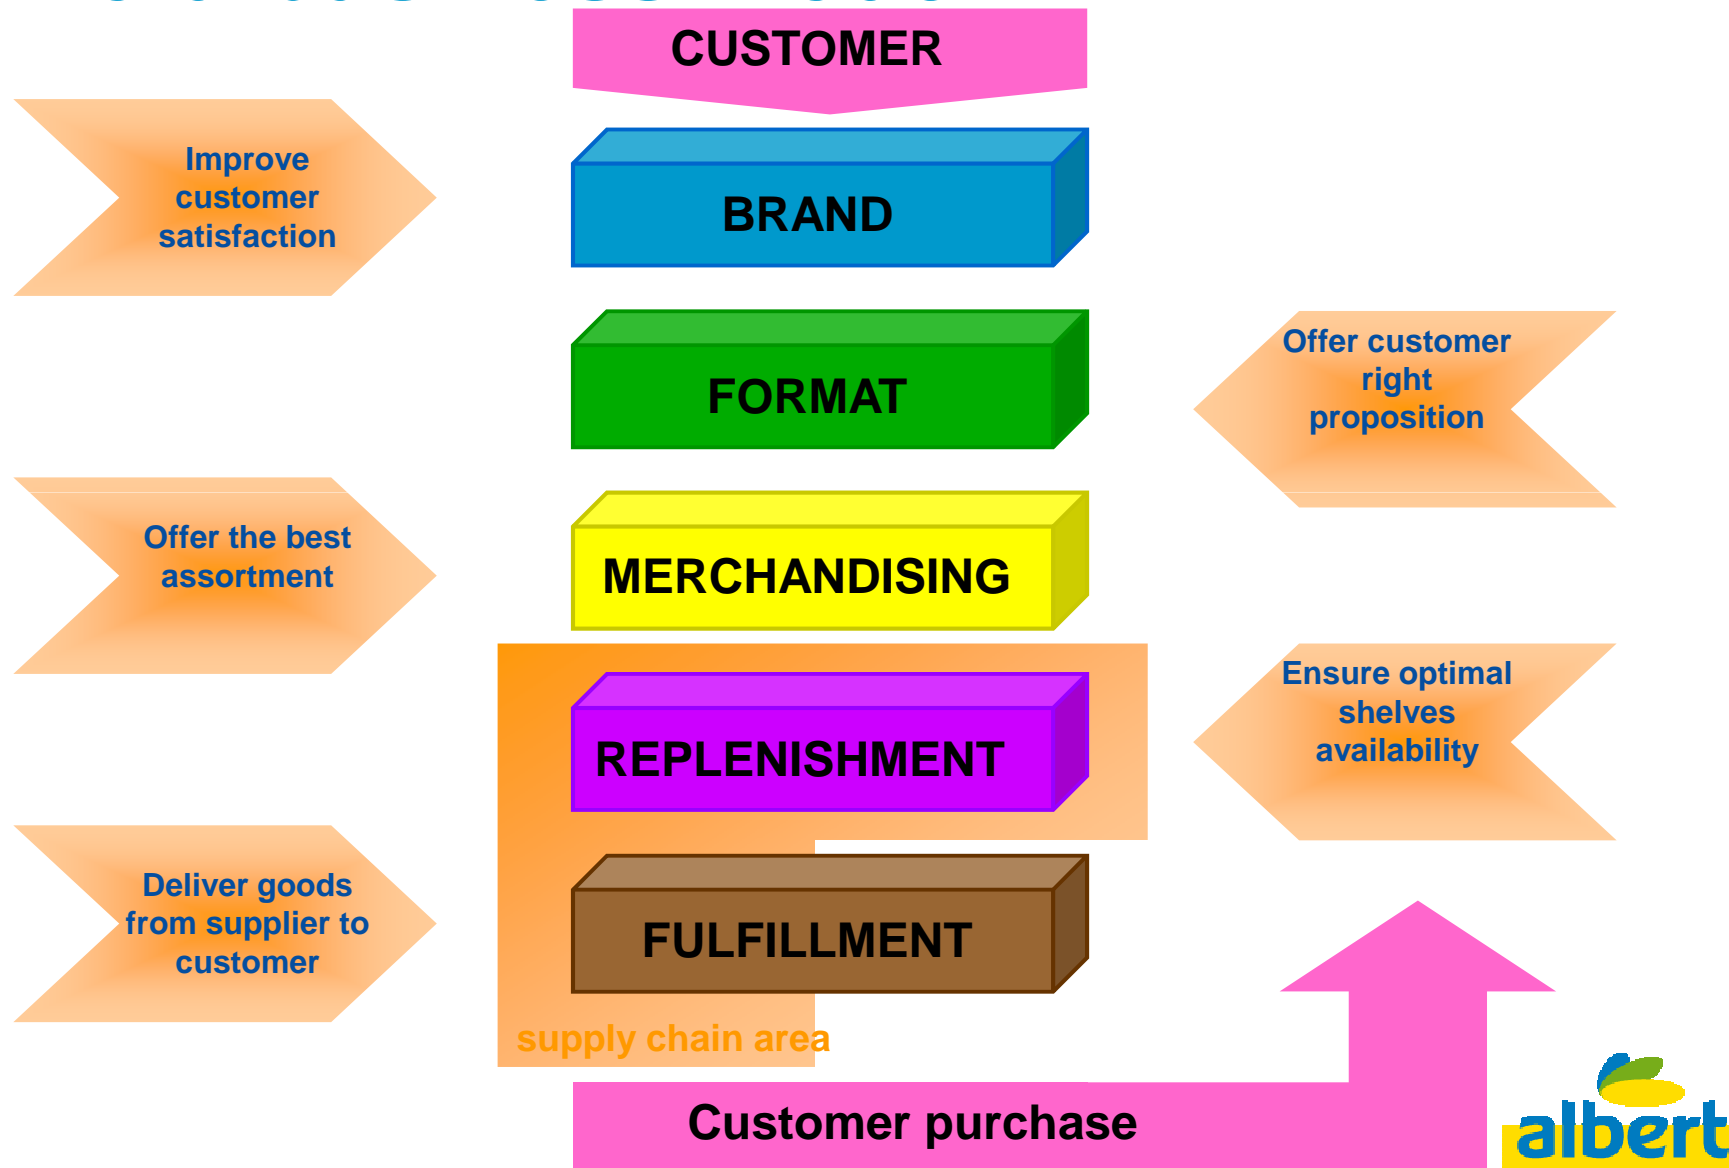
CUSTOMER

Improve customer satisfaction

BRAND

FORMAT

Offer customer right proposition

Offer the best assortment

MERCHANDISING

REPLENISHMENT

Ensure optimal shelves availability

Deliver goods from supplier to customer

FULFILLMENT

supply chain area

Customer purchase

albert